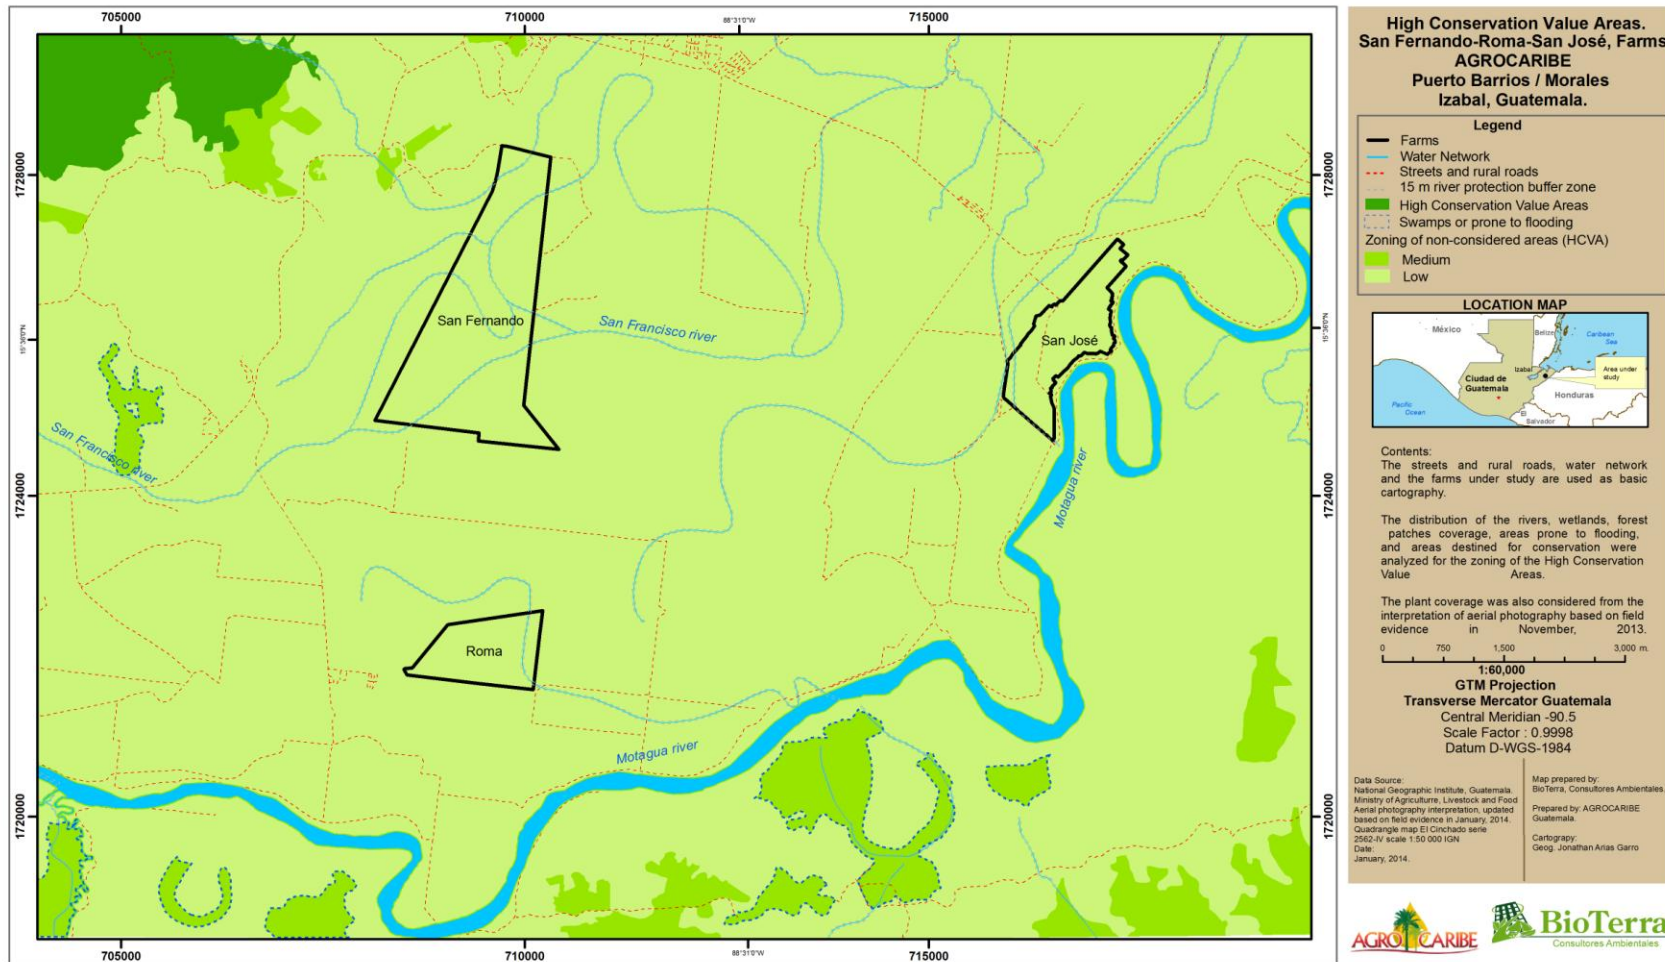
705000 710000 88°31'0"W 715000

1728000 1724000 1720000

15°36'0"N

San Fernando
San Francisco river
San Francisco river
San José
Motagua river
Roma
Motagua river

705000 710000 88°31'0"W 715000

High Conservation Value Areas.
San Fernando-Roma-San José, Farms
AGROCARIBE
Puerto Barrios / Morales
Izabal, Guatemala.

Legend
Farms
Water Network
Streets and rural roads
15 m river protection buffer zone
High Conservation Value Areas
Swamps or prone to flooding
Zoning of non-considered areas (HCVA)
Medium
Low

LOCATION MAP
México
Belize
Caribean Sea
Izabal
Area under study
Ciudad de Guatemala
Honduras
Pacific Ocean
El Salvador

Contents:
The streets and rural roads, water network and the farms under study are used as basic cartography.

The distribution of the rivers, wetlands, forest patches coverage, areas prone to flooding, and areas destined for conservation were analyzed for the zoning of the High Conservation Value Areas.

The plant coverage was also considered from the interpretation of aerial photography based on field evidence in November, 2013.

0 750 1,500 3,000 m.
1:60,000
GTM Projection
Transverse Mercator Guatemala
Central Meridian -90.5
Scale Factor : 0.9998
Datum D-WGS-1984

Data Source:
National Geographic Institute, Guatemala.
Ministry of Agriculture, Livestock and Food
Aerial photography interpretation, updated based on field evidence in January, 2014.
Quadrangle map El Cinchado serie 2562-IV scale 1:50 000 IGN
Date:
January, 2014.

Map prepared by:
BioTerra, Consultores Ambientales.

Prepared by: AGROCARIBE Guatemala.

Cartograpy:
Geog. Jonathan Arias Garro

AGROCARIBE
BioTerra
Consultores Ambientales